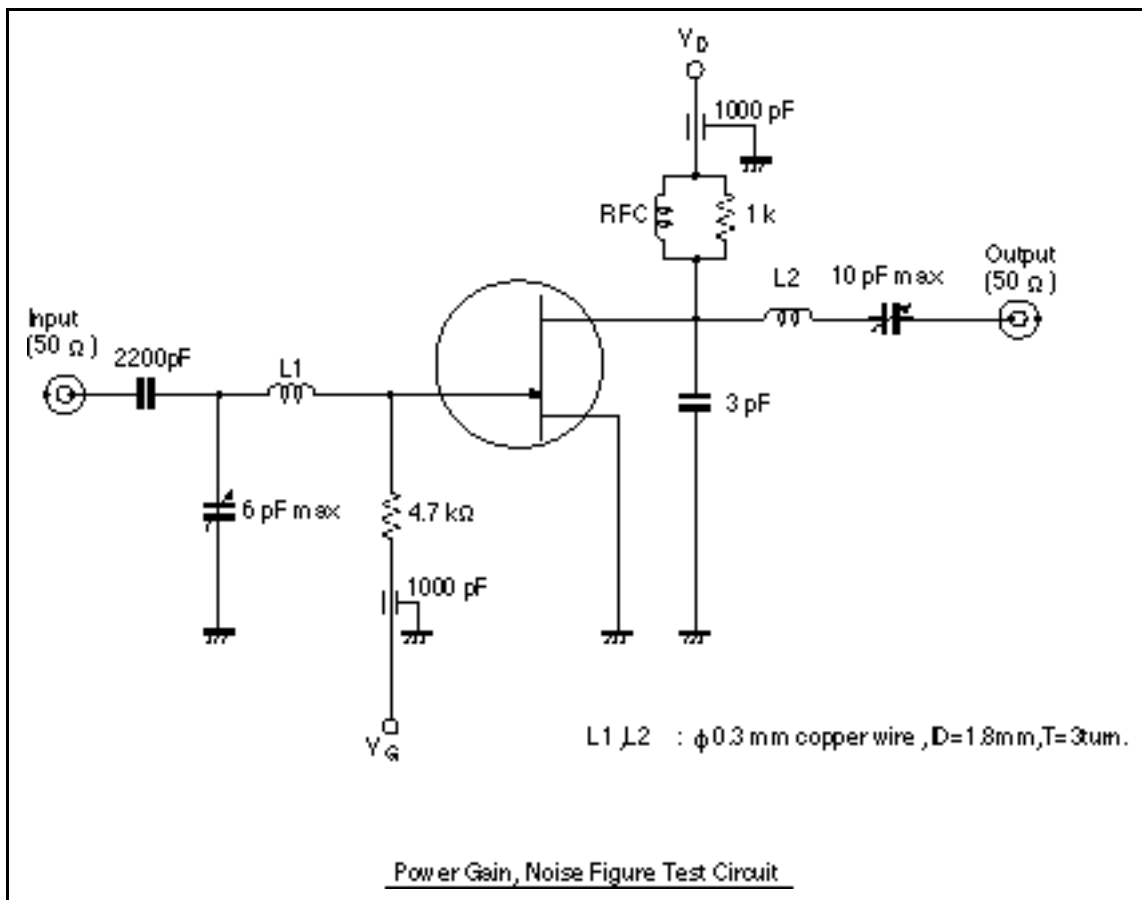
$V_D$

1000 pF

RFC

1 k

L2

10 pF max

Output (50 Ω)

Input (50 Ω)

2200pF

L1

3 pF

6 pF max

4.7 kΩ

1000 pF

$V_G$

L1 ,L2 : $\phi$0.3 mm copper wire , ID=1.8mm,T=3turn.

Power Gain, Noise Figure Test Circuit